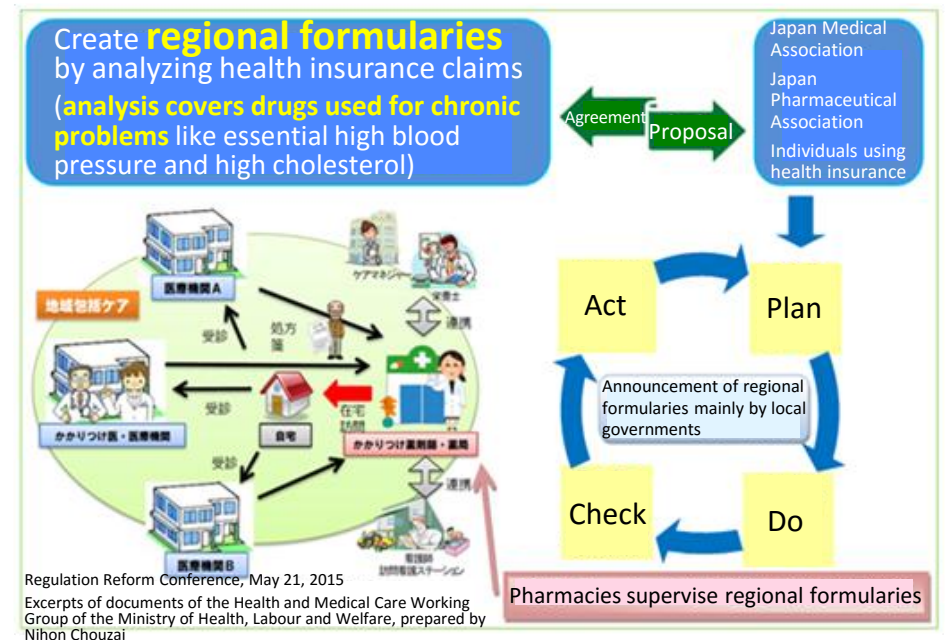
Create regional formularies by analyzing health insurance claims (analysis covers drugs used for chronic problems like essential high blood pressure and high cholesterol)

Agreement

Proposal

Japan Medical Association
Japan Pharmaceutical Association
Individuals using health insurance

地域包括ケア

医療機関A

ケアマネジャー

栄養士

連携

受診

処方箋

受診

在宅訪問

かかりつけ医・医療機関

自宅

かかりつけ薬剤師・薬局

受診

連携

医療機関B

看護師
訪問看護ステーション

Act

Plan

Announcement of regional formularies mainly by local governments

Check

Do

Regulation Reform Conference, May 21, 2015

Excerpts of documents of the Health and Medical Care Working Group of the Ministry of Health, Labour and Welfare, prepared by Nihon Chouzai

Pharmacies supervise regional formularies